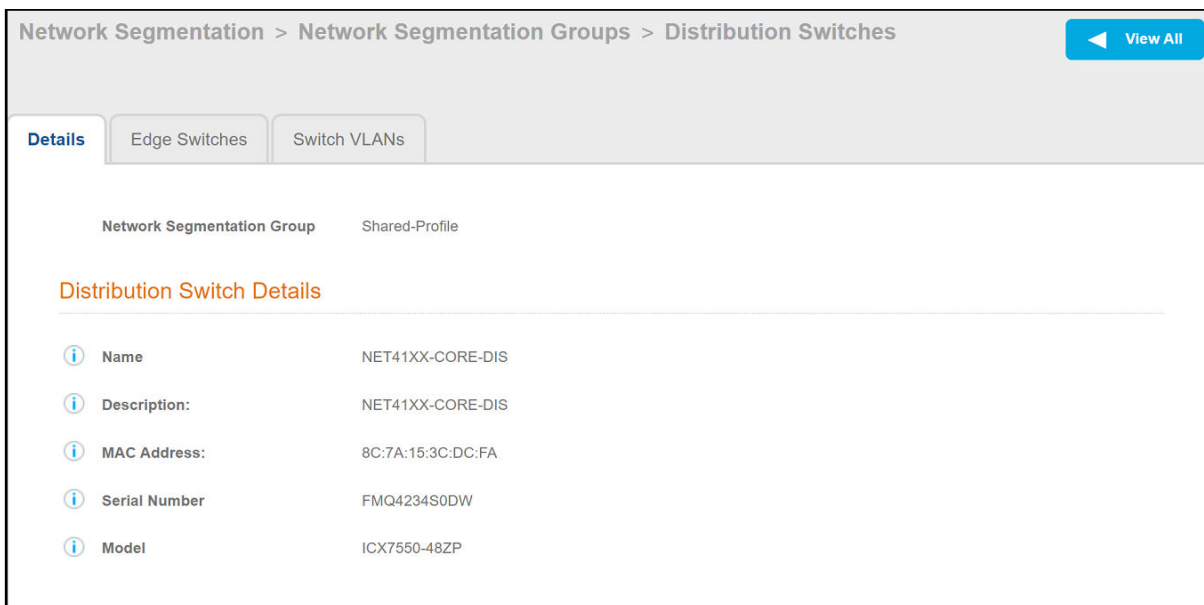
Network Segmentation > Network Segmentation Groups > Distribution Switches

View All

Details | Edge Switches | Switch VLANs

Network Segmentation Group Shared-Profile

Distribution Switch Details

| | |
|---|---|
| Name | NET41XX-CORE-DIS |
| Description: | NET41XX-CORE-DIS |
| MAC Address: | 8C:7A:15:3C:DC:FA |
| Serial Number | FMQ4234S0DW |
| Model | ICX7550-48ZP |